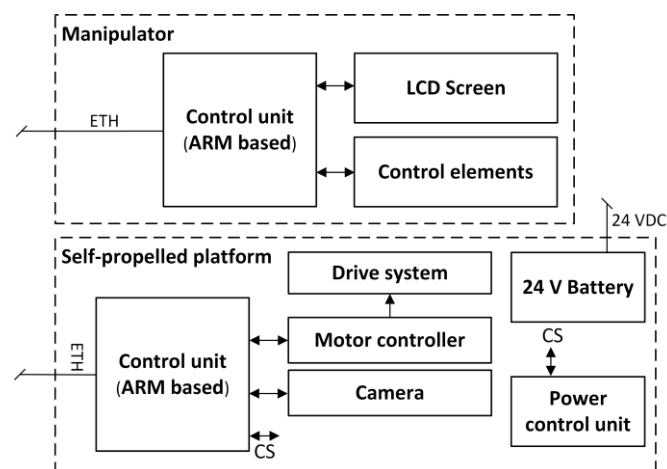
Manipulator

ETH

Control unit
(ARM based)

LCD Screen

Control elements

24 VDC

Self-propelled platform

Drive system

24 V Battery

ETH

Control unit
(ARM based)

Motor controller

CS

Camera

Power
control unit

CS